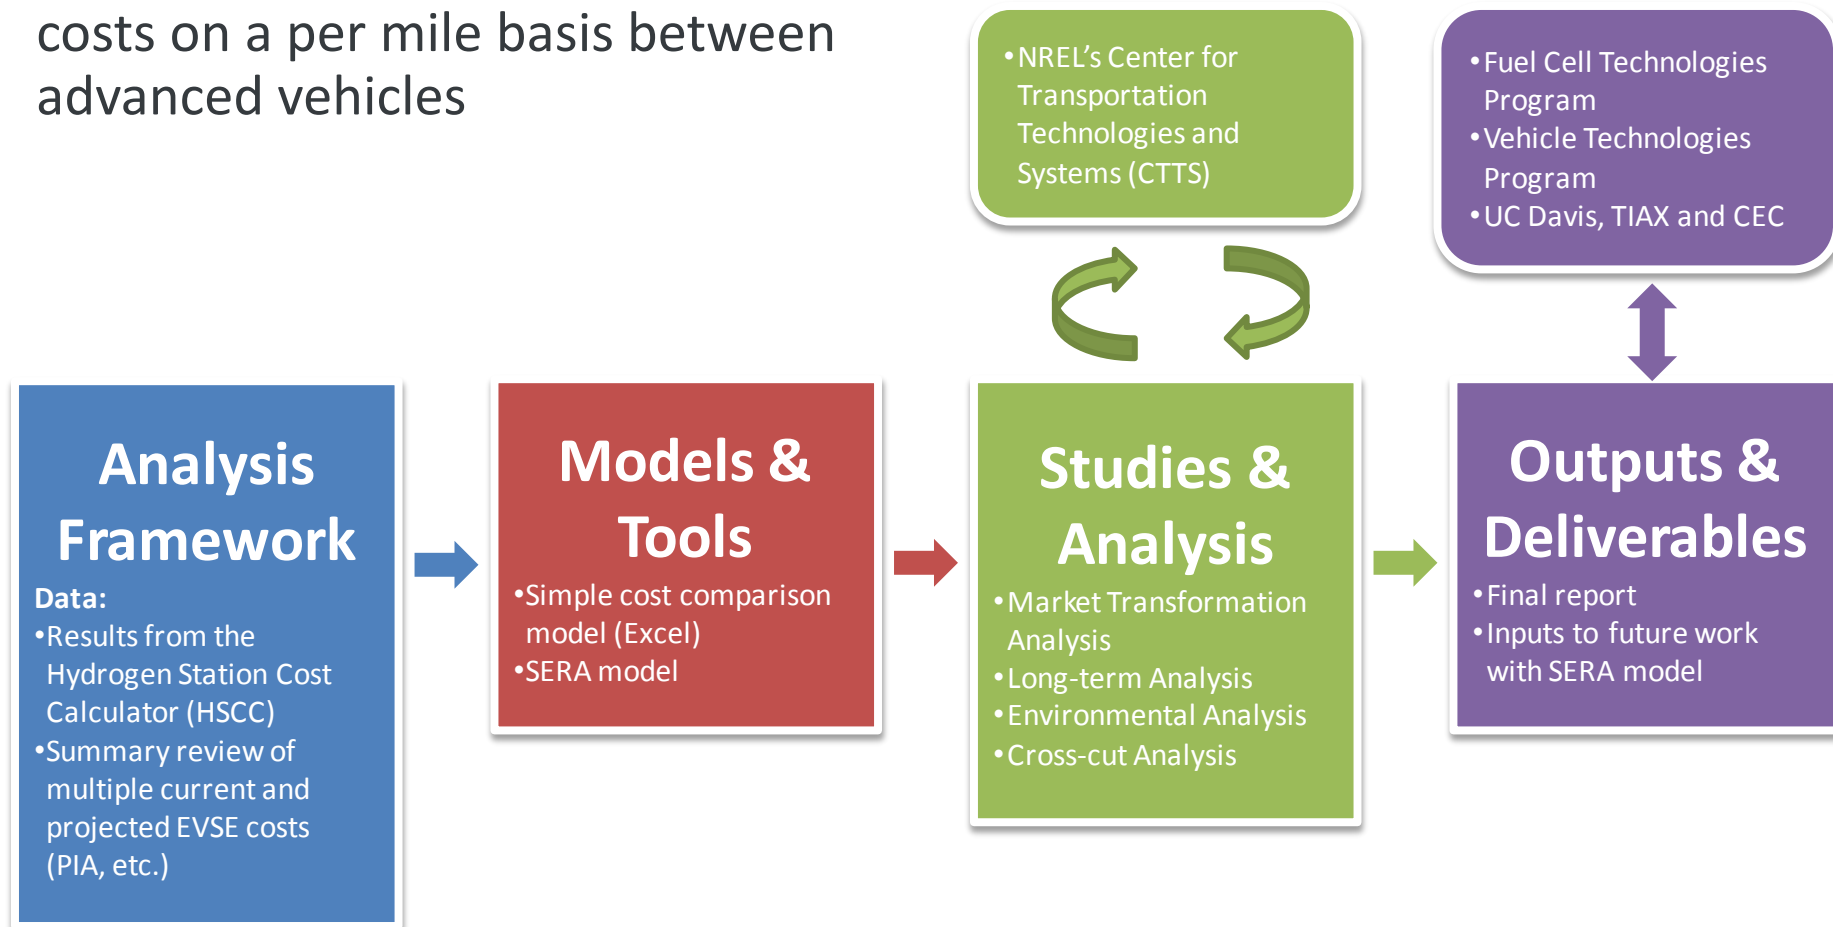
costs on a per mile basis between advanced vehicles

•NREL's Center for Transportation Technologies and Systems (CTTS)

•Fuel Cell Technologies Program
•Vehicle Technologies Program
•UC Davis, TIAX and CEC

Analysis Framework

Data:
•Results from the Hydrogen Station Cost Calculator (HSCC)
•Summary review of multiple current and projected EVSE costs (PIA, etc.)

Models & Tools

•Simple cost comparison model (Excel)
•SERA model

Studies & Analysis

•Market Transformation Analysis
•Long-term Analysis
•Environmental Analysis
•Cross-cut Analysis

Outputs & Deliverables

•Final report
•Inputs to future work with SERA model